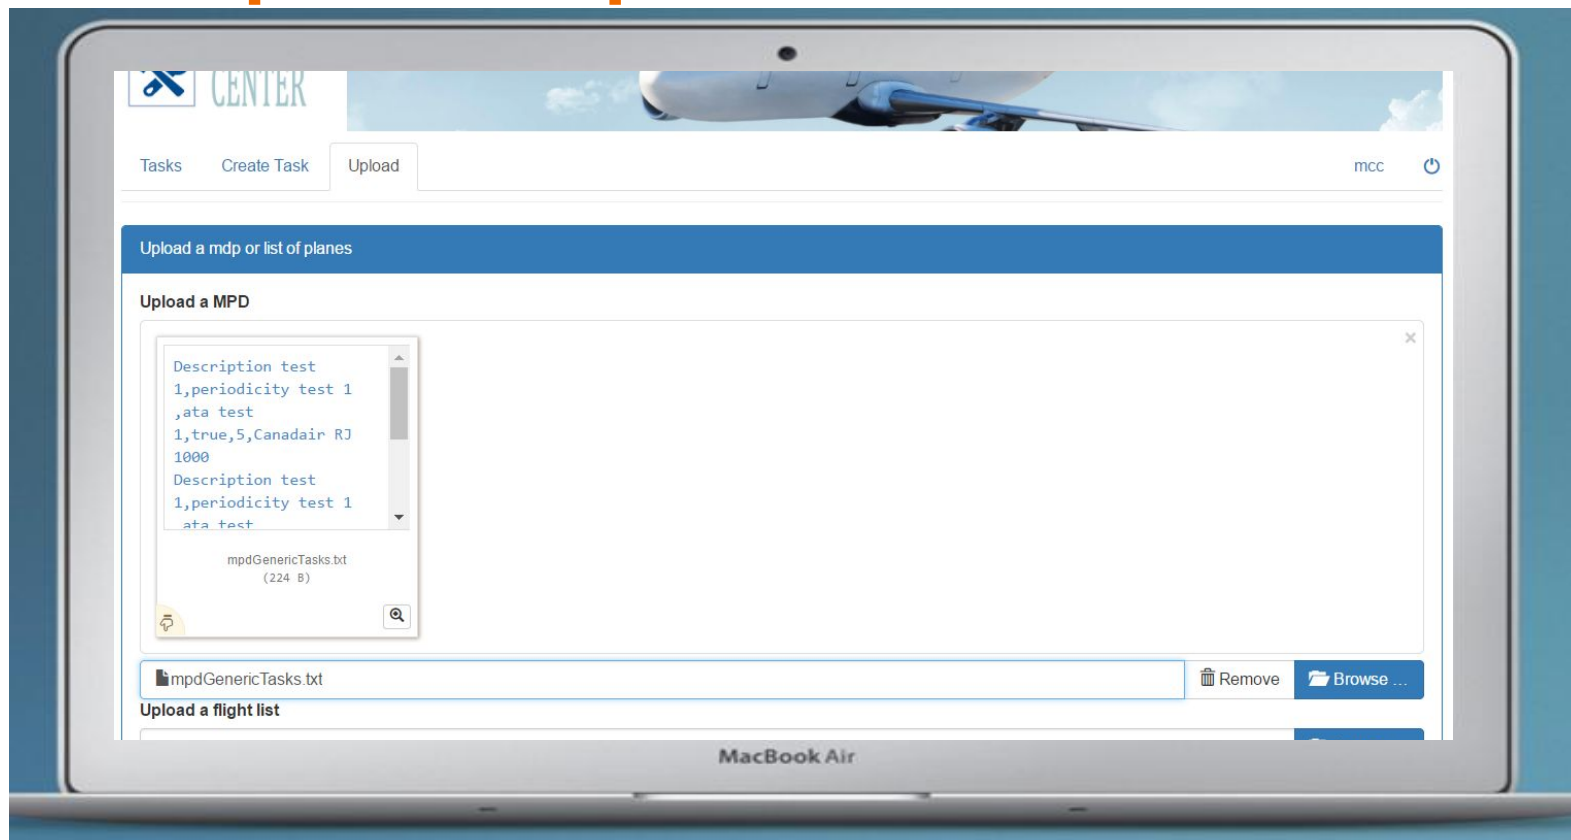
CENTER

Tasks Create Task Upload mcc

Upload a mdp or list of planes

Upload a MPD

×

Description test 1,periodicity test 1 ,ata test 1,true,5,Canadair RJ 1000
Description test 1,periodicity test 1 ,ata test

mpdGenericTasks.txt
(224 B)

mpdGenericTasks.txt Remove Browse ...

Upload a flight list

MacBook Air